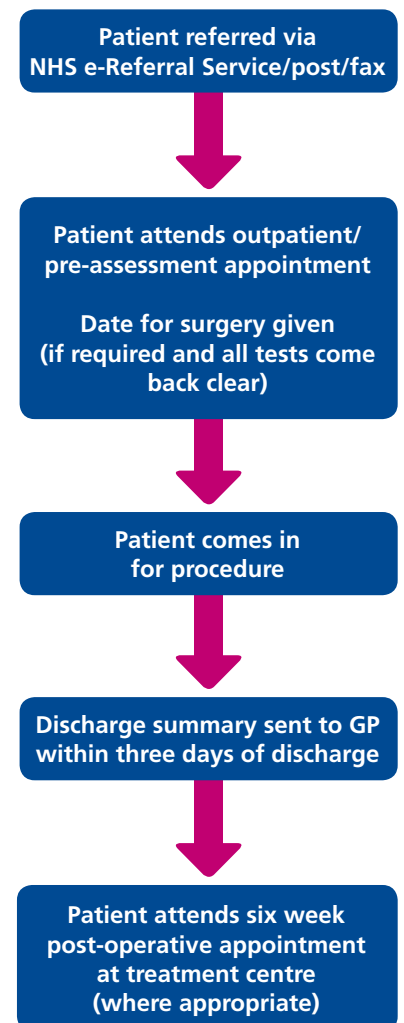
Patient referred via NHS e-Referral Service/post/fax

Patient attends outpatient/ pre-assessment appointment

Date for surgery given (if required and all tests come back clear)

Patient comes in for procedure

Discharge summary sent to GP within three days of discharge

Patient attends six week post-operative appointment at treatment centre (where appropriate)